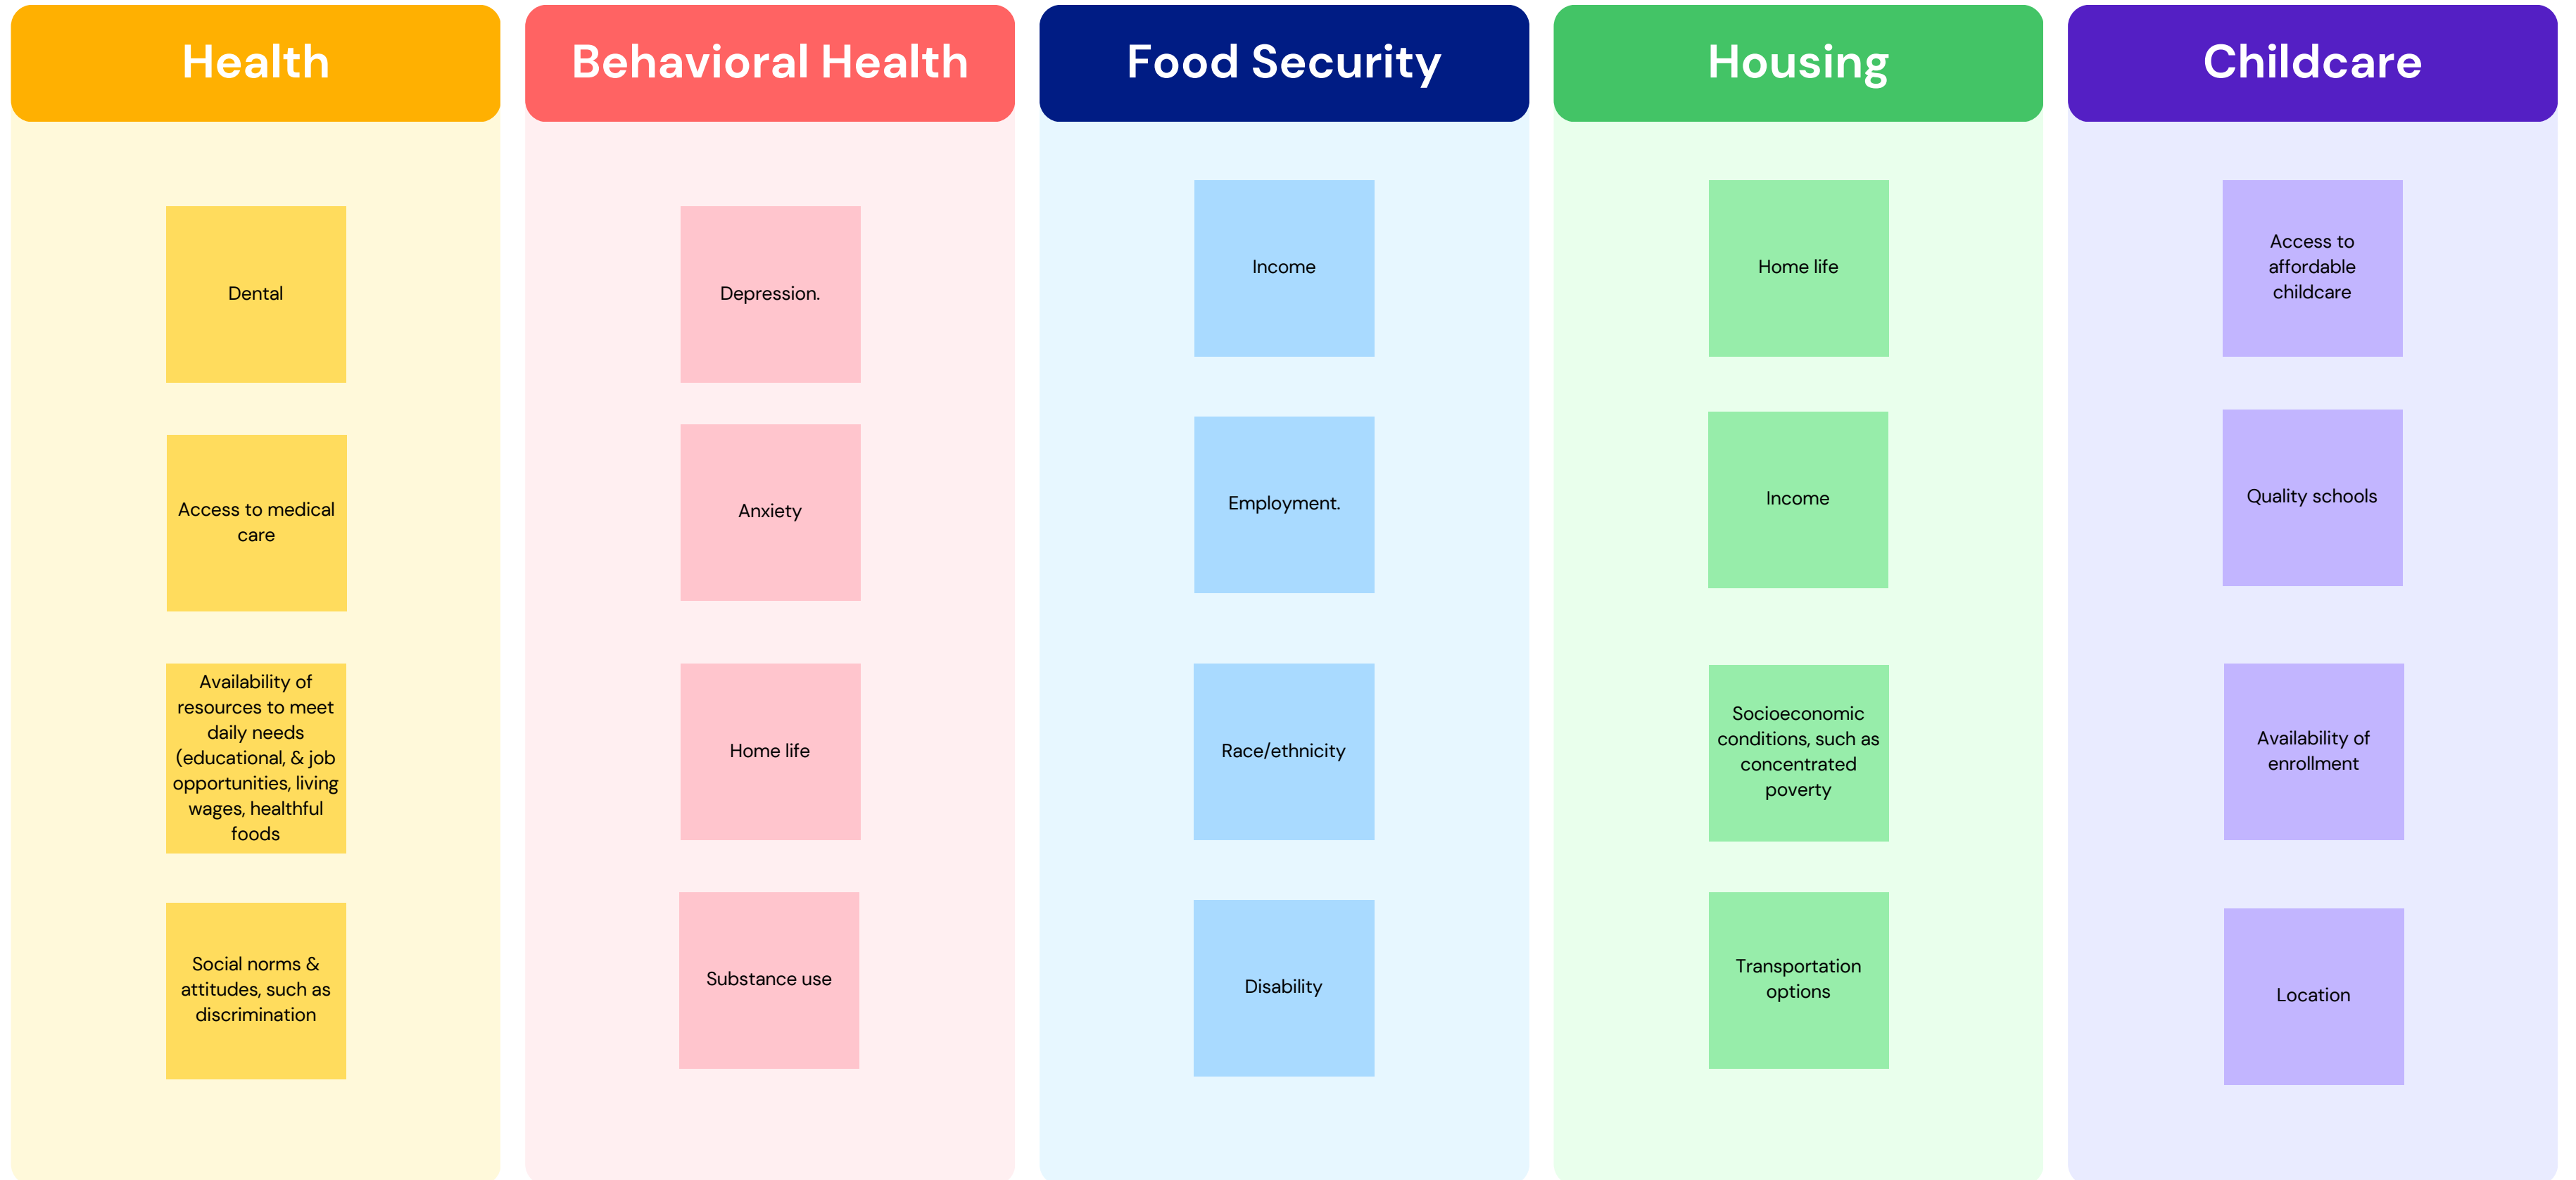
Health

Dental

Access to medical care

Availability of resources to meet daily needs (educational, & job opportunities, living wages, healthful foods

Social norms & attitudes, such as discrimination

Behavioral Health

Depression.

Anxiety

Home life

Substance use

Food Security

Income

Employment.

Race/ethnicity

Disability

Housing

Home life

Income

Socioeconomic conditions, such as concentrated poverty

Transportation options

Childcare

Access to affordable childcare

Quality schools

Availability of enrollment

Location